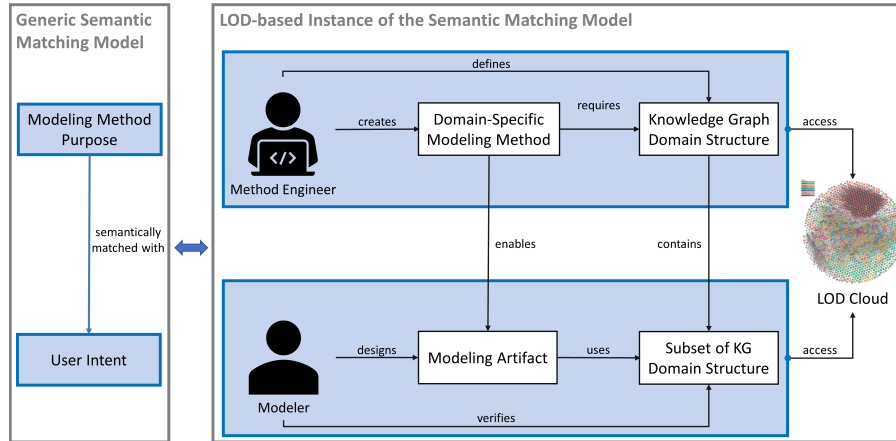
Generic Semantic Matching Model

Modeling Method Purpose

semantically matched with

User Intent

LOD-based Instance of the Semantic Matching Model

defines

creates

Domain-Specific Modeling Method

requires

Knowledge Graph Domain Structure

access

Method Engineer

enables

contains

LOD Cloud

designs

Modeling Artifact

uses

Subset of KG Domain Structure

access

Modeler

verifies